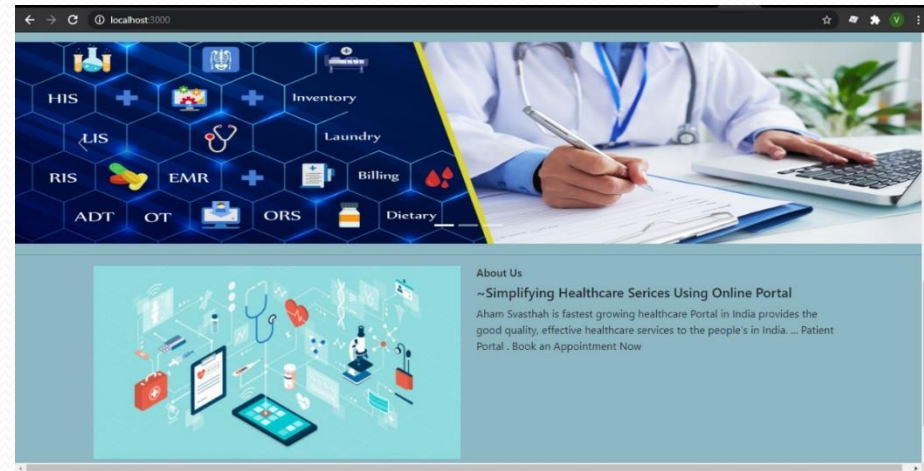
localhost:3000

HIS

Inventory

LIS

Laundry

RIS

EMR

Billing

ADT

OT

ORS

Dietary

About Us

~Simplifying Healthcare Serices Using Online Portal

Aham Svasthah is fastest growing healthcare Portal in India provides the good quality, effective healthcare services to the people's in India. ... Patient Portal . Book an Appointment Now